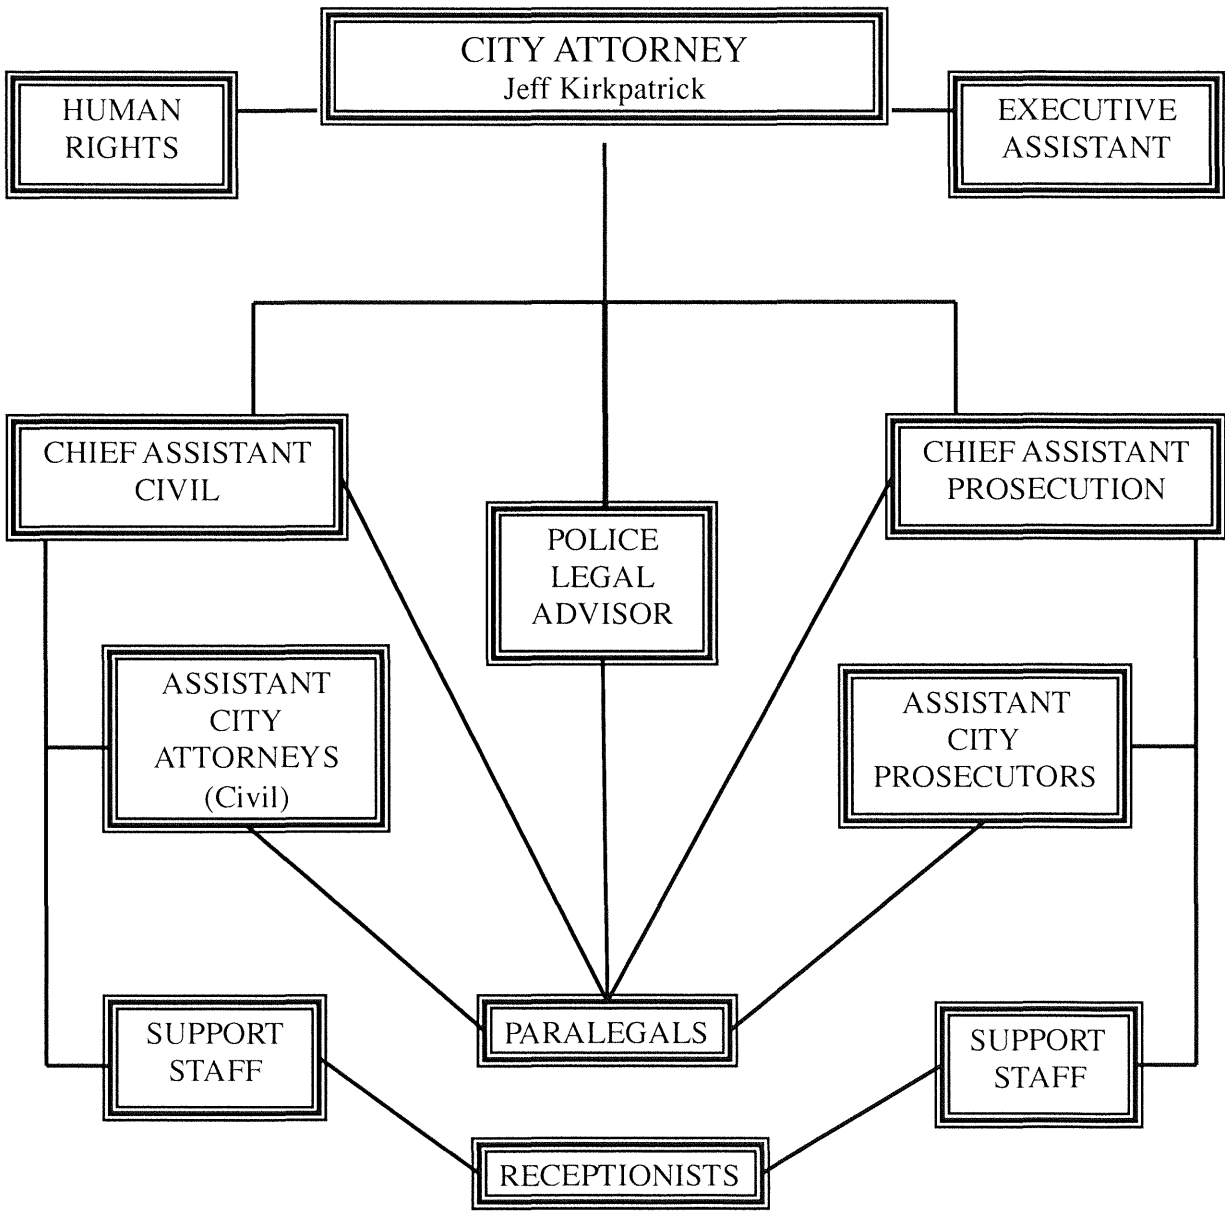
CITY ATTORNEY
Jeff Kirkpatrick

HUMAN RIGHTS

EXECUTIVE ASSISTANT

CHIEF ASSISTANT CIVIL

POLICE LEGAL ADVISOR

CHIEF ASSISTANT PROSECUTION

ASSISTANT CITY ATTORNEYS (Civil)

ASSISTANT CITY PROSECUTORS

SUPPORT STAFF

PARALEGALS

SUPPORT STAFF

RECEPTIONISTS